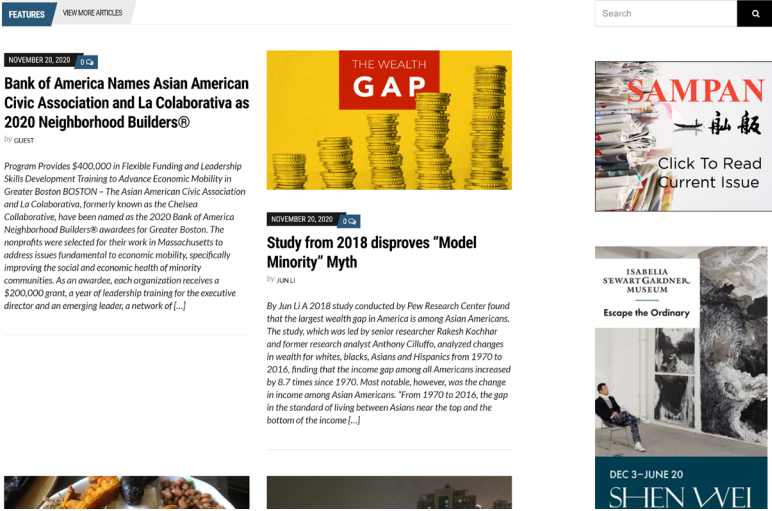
FEATURES

VIEW MORE ARTICLES

Search

NOVEMBER 20, 2020 0

Bank of America Names Asian American Civic Association and La Colaborativa as 2020 Neighborhood Builders®

by GUEST

Program Provides $400,000 in Flexible Funding and Leadership Skills Development Training to Advance Economic Mobility in Greater Boston BOSTON – The Asian American Civic Association and La Colaborativa, formerly known as the Chelsea Collaborative, have been named as the 2020 Bank of America Neighborhood Builders® awardees for Greater Boston. The nonprofits were selected for their work in Massachusetts to address issues fundamental to economic mobility, specifically improving the social and economic health of minority communities. As an awardee, each organization receives a $200,000 grant, a year of leadership training for the executive director and an emerging leader, a network of […]

THE WEALTH GAP

NOVEMBER 20, 2020 0

Study from 2018 disproves “Model Minority” Myth

by JUN LI

By Jun Li A 2018 study conducted by Pew Research Center found that the largest wealth gap in America is among Asian Americans. The study, which was led by senior researcher Rakesh Kochhar and former research analyst Anthony Cilluffo, analyzed changes in wealth for whites, blacks, Asians and Hispanics from 1970 to 2016, finding that the income gap among all Americans increased by 8.7 times since 1970. Most notable, however, was the change in income among Asian Americans. “From 1970 to 2016, the gap in the standard of living between Asians near the top and the bottom of the income […]

SAMPAN

舢舨

Click To Read Current Issue

ISABELLA STEWART GARDNER MUSEUM

Escape the Ordinary

DEC 3–JUNE 20

SHEN WEI